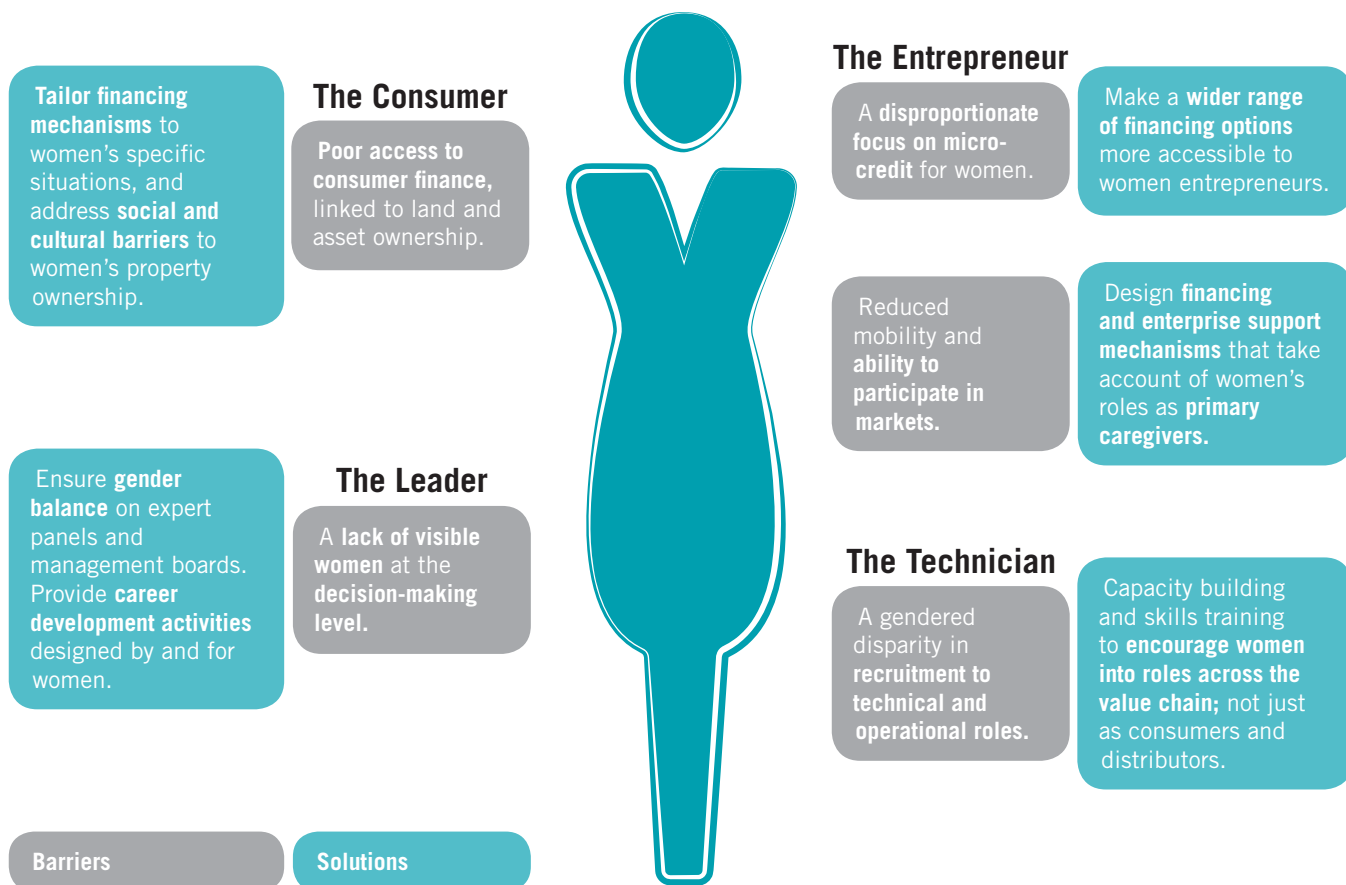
Tailor financing mechanisms to women's specific situations, and address social and cultural barriers to women's property ownership.

The Consumer

Poor access to consumer finance, linked to land and asset ownership.

Ensure gender balance on expert panels and management boards. Provide career development activities designed by and for women.

The Leader

A lack of visible women at the decision-making level.

Barriers

Solutions

The Entrepreneur

A disproportionate focus on micro-credit for women.

Make a wider range of financing options more accessible to women entrepreneurs.

Reduced mobility and ability to participate in markets.

Design financing and enterprise support mechanisms that take account of women's roles as primary caregivers.

The Technician

A gendered disparity in recruitment to technical and operational roles.

Capacity building and skills training to encourage women into roles across the value chain; not just as consumers and distributors.